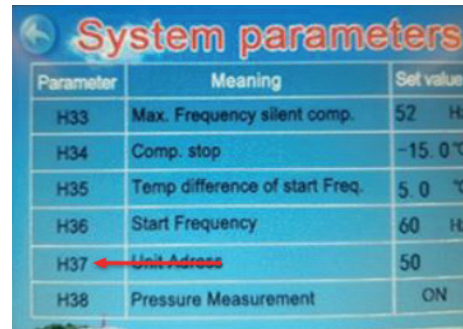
System parameters

| Parameter | Meaning | Set value |
|---|---|---|
| H33 | Max. Frequency silent comp. | 52 H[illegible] |
| H34 | Comp. stop | -15. 0 °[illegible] |
| H35 | Temp difference of start Freq. | 5. 0 °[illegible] |
| H36 | Start Frequency | 60 H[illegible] |
| H37 | Unit Adress | 50 |
| H38 | Pressure Measurement | ON |